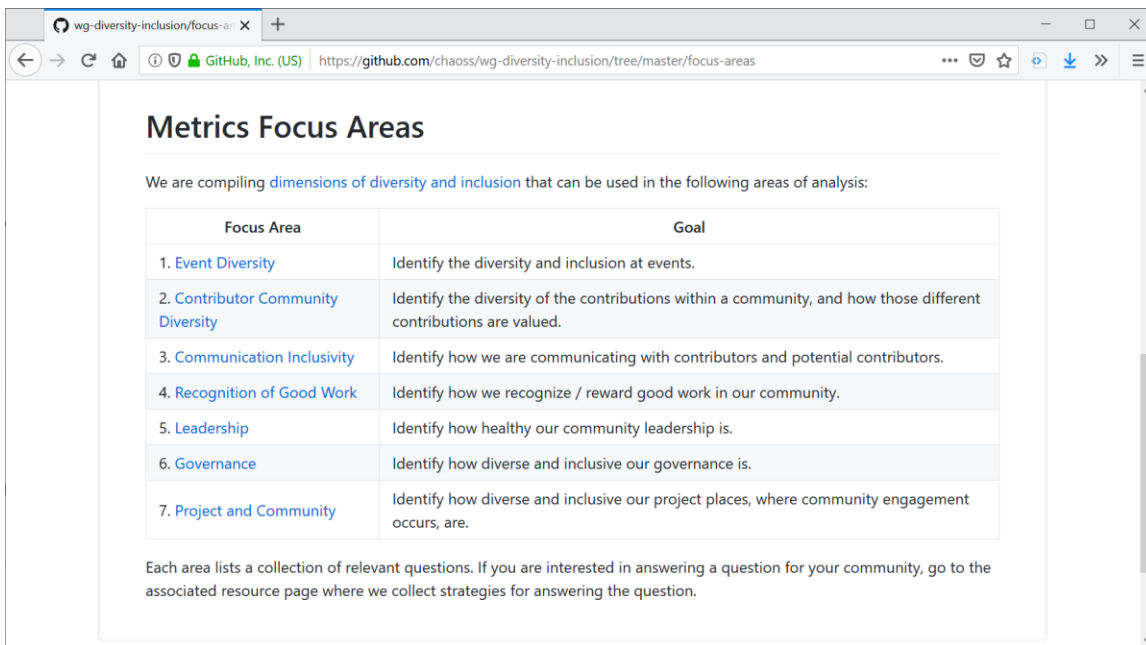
wg-diversity-inclusion/focus-ar ×

GitHub, Inc. (US) https://github.com/chaoss/wg-diversity-inclusion/tree/master/focus-areas

Metrics Focus Areas

We are compiling dimensions of diversity and inclusion that can be used in the following areas of analysis:

| Focus Area | Goal |
|---|---|
| 1. Event Diversity | Identify the diversity and inclusion at events. |
| 2. Contributor Community Diversity | Identify the diversity of the contributions within a community, and how those different contributions are valued. |
| 3. Communication Inclusivity | Identify how we are communicating with contributors and potential contributors. |
| 4. Recognition of Good Work | Identify how we recognize / reward good work in our community. |
| 5. Leadership | Identify how healthy our community leadership is. |
| 6. Governance | Identify how diverse and inclusive our governance is. |
| 7. Project and Community | Identify how diverse and inclusive our project places, where community engagement occurs, are. |

Each area lists a collection of relevant questions. If you are interested in answering a question for your community, go to the associated resource page where we collect strategies for answering the question.